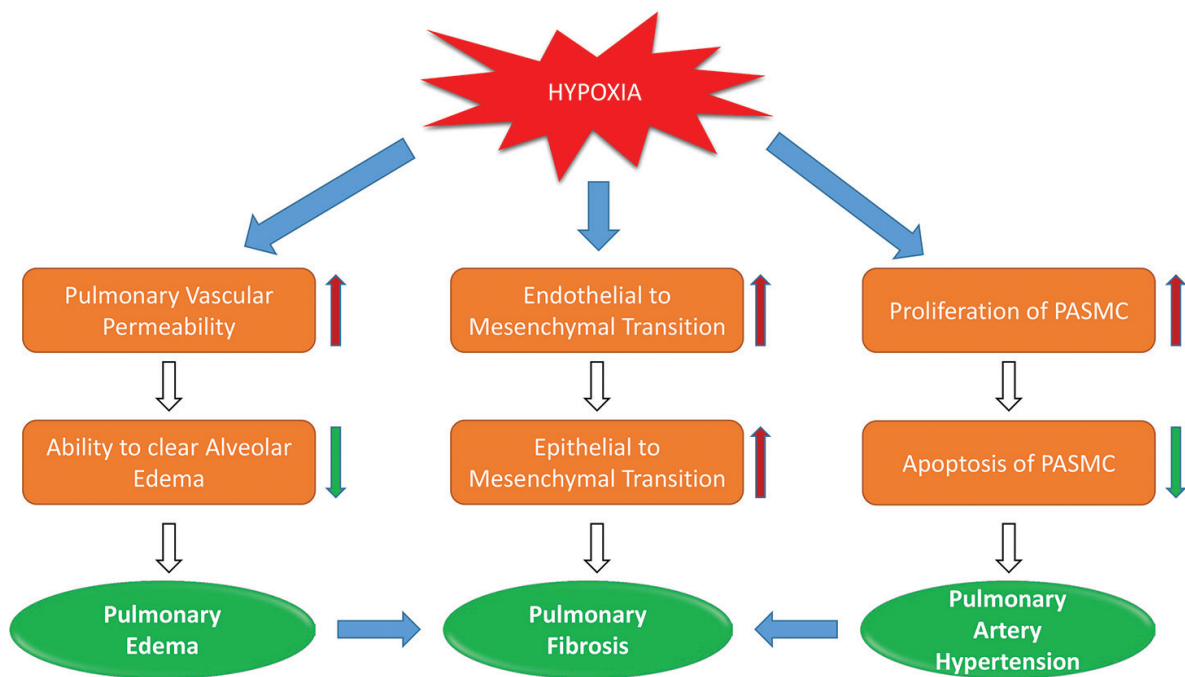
HYPOXIA

Pulmonary Vascular Permeability

Ability to clear Alveolar Edema

Pulmonary Edema

Endothelial to Mesenchymal Transition

Epithelial to Mesenchymal Transition

Pulmonary Fibrosis

Proliferation of PASMC

Apoptosis of PASMC

Pulmonary Artery Hypertension